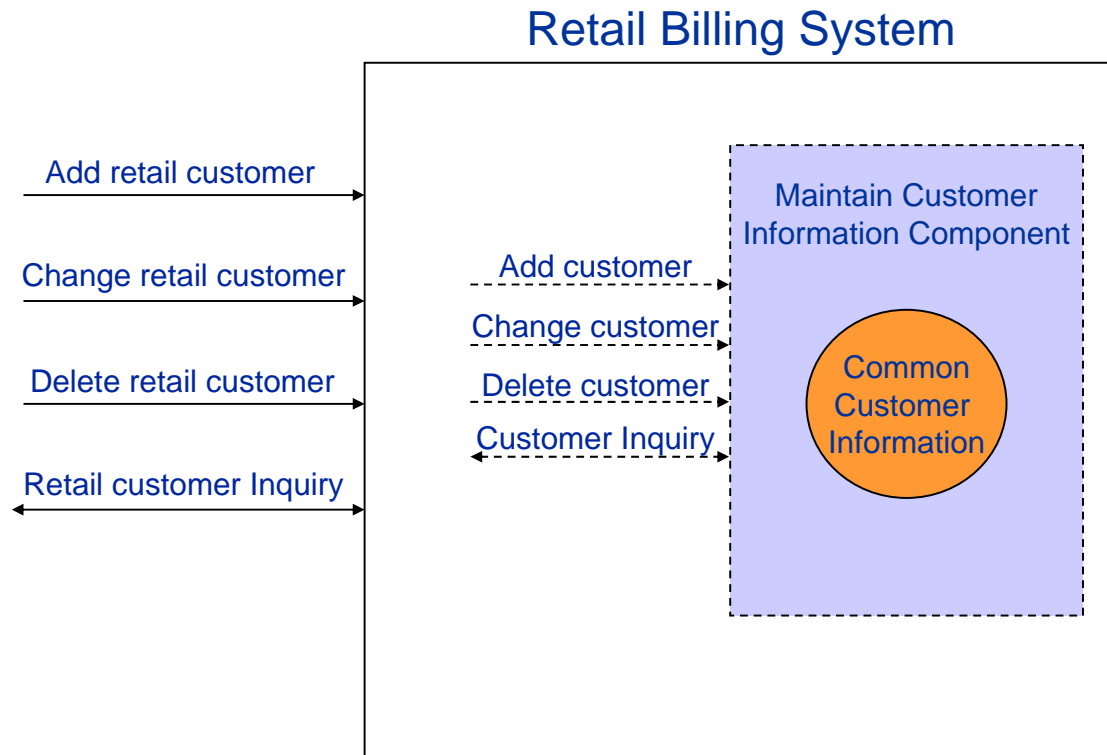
Retail Billing System

Add retail customer

Change retail customer

Delete retail customer

Retail customer Inquiry

Add customer

Change customer

Delete customer

Customer Inquiry

Maintain Customer Information Component

Common Customer Information